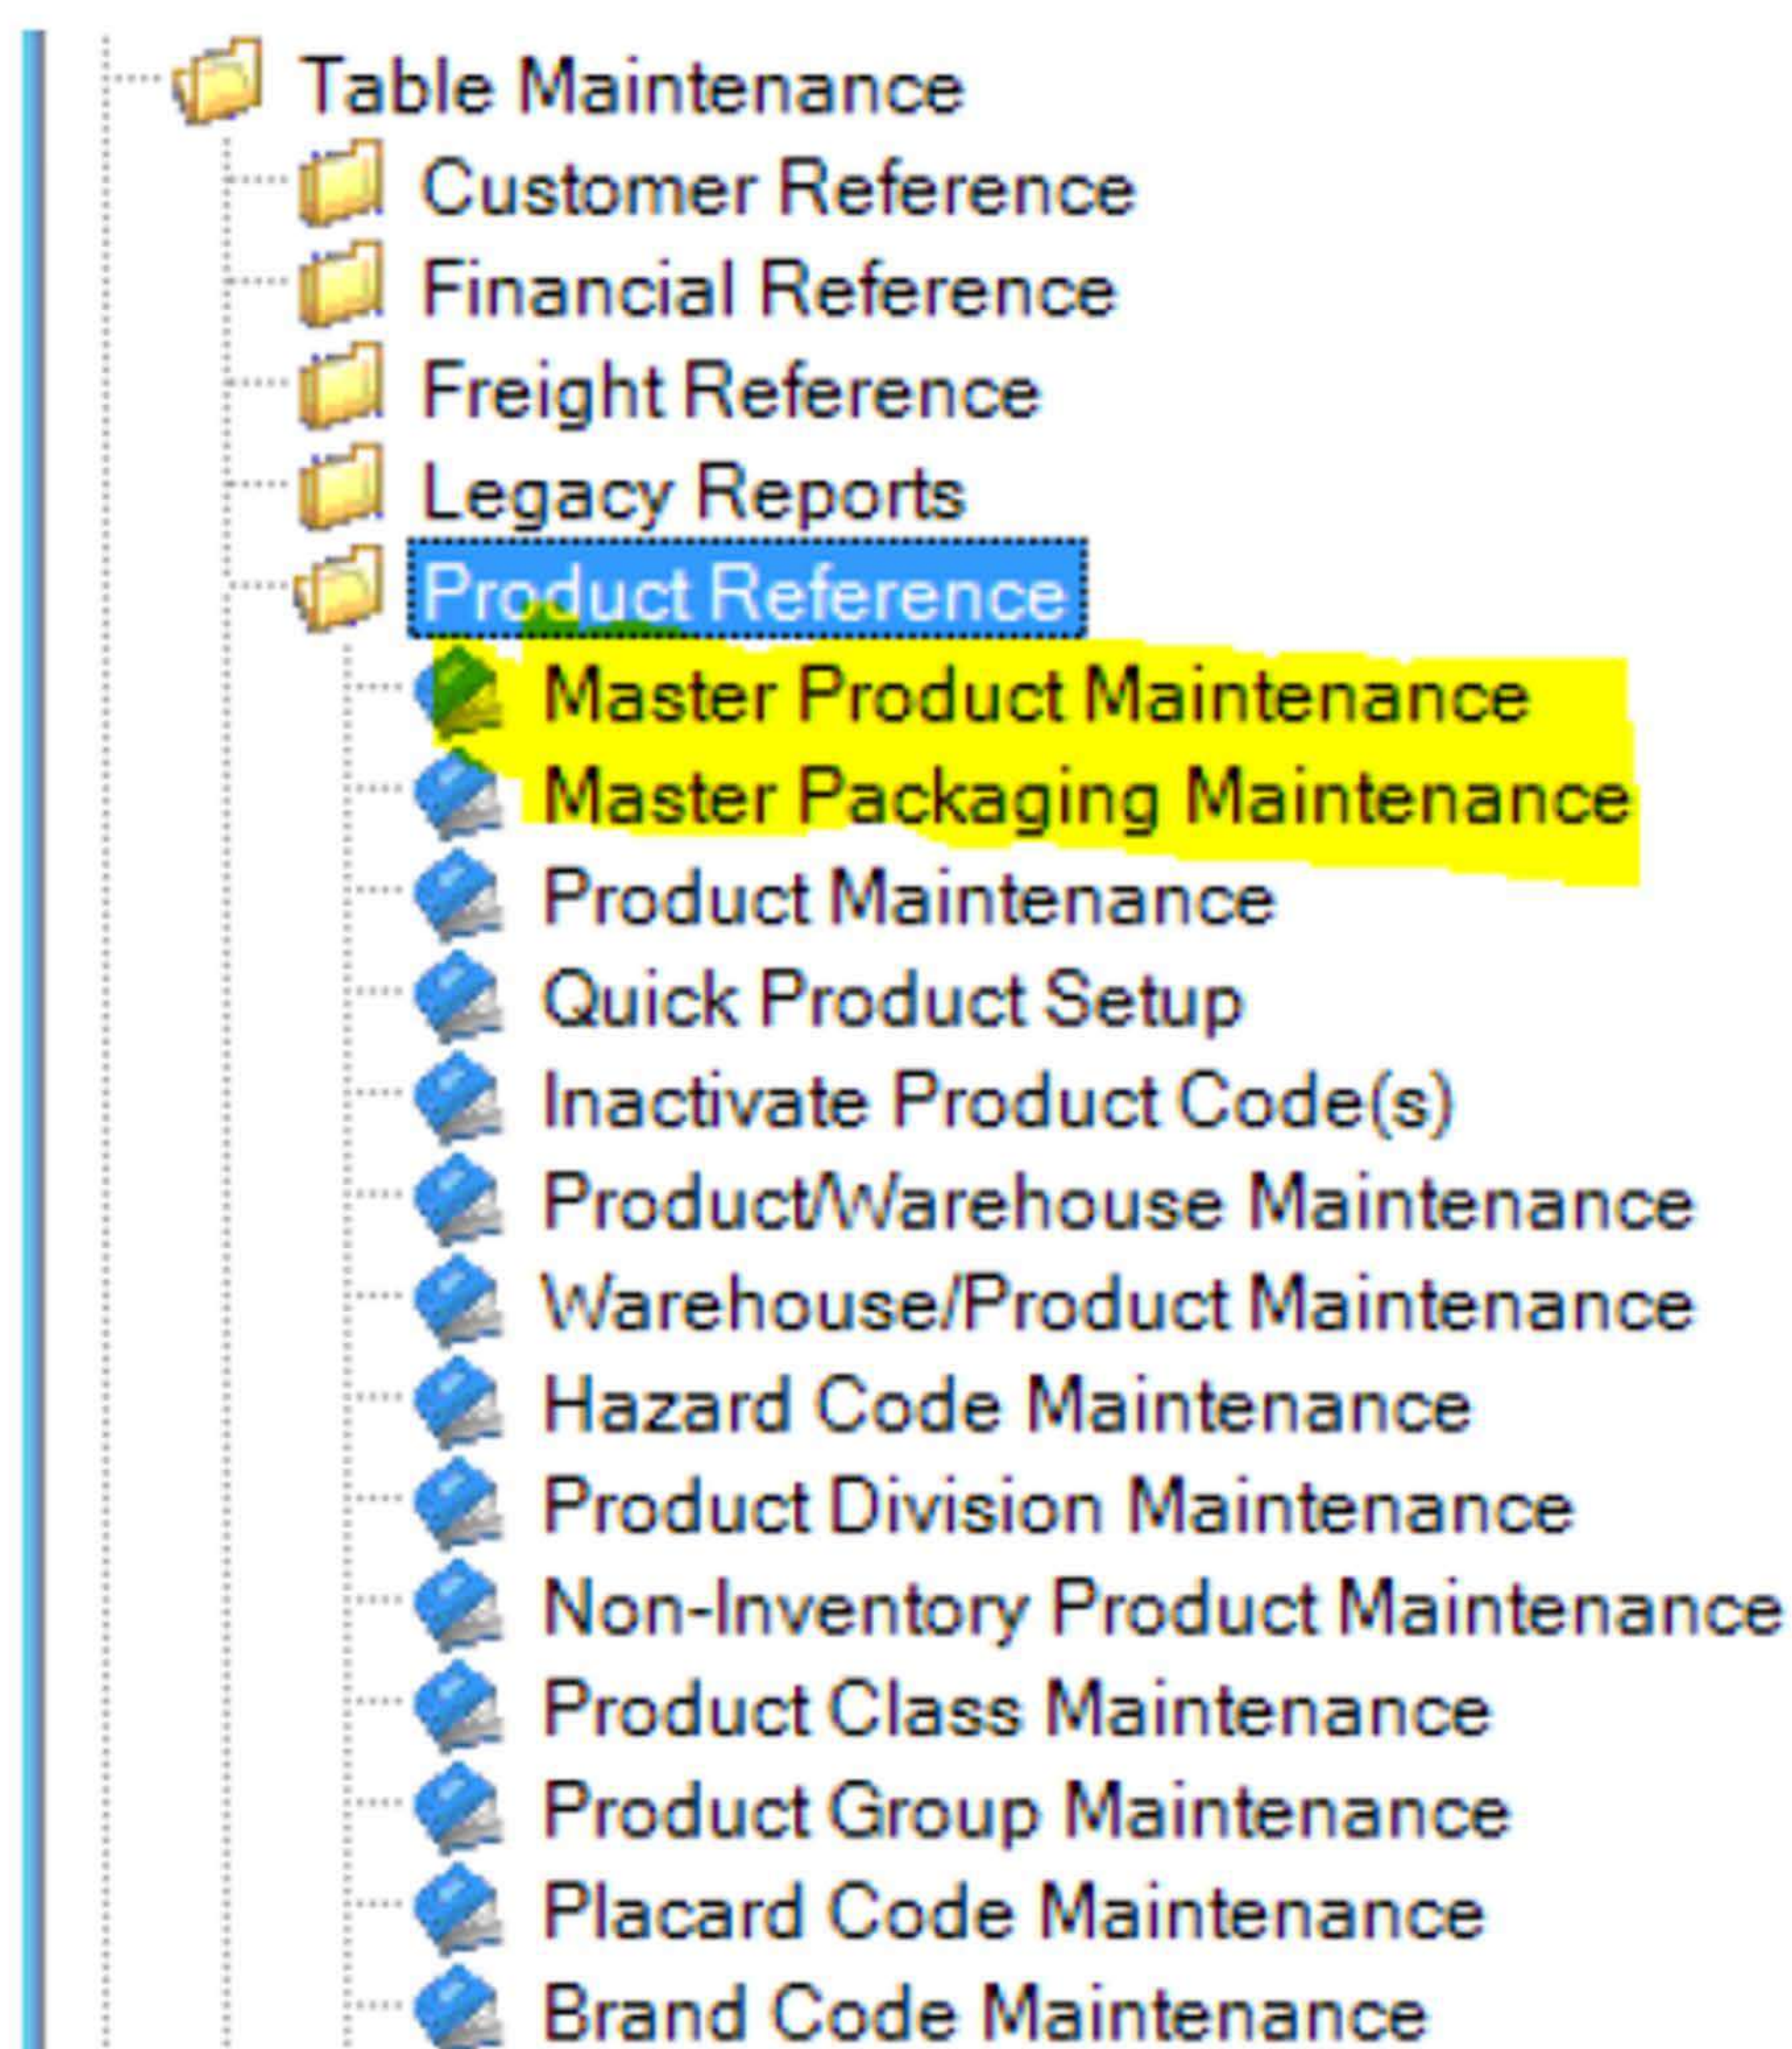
Table Maintenance
Customer Reference
Financial Reference
Freight Reference
Legacy Reports
Product Reference
Master Product Maintenance
Master Packaging Maintenance
Product Maintenance
Quick Product Setup
Inactivate Product Code(s)
Product/Warehouse Maintenance
Warehouse/Product Maintenance
Hazard Code Maintenance
Product Division Maintenance
Non-Inventory Product Maintenance
Product Class Maintenance
Product Group Maintenance
Placard Code Maintenance
Brand Code Maintenance